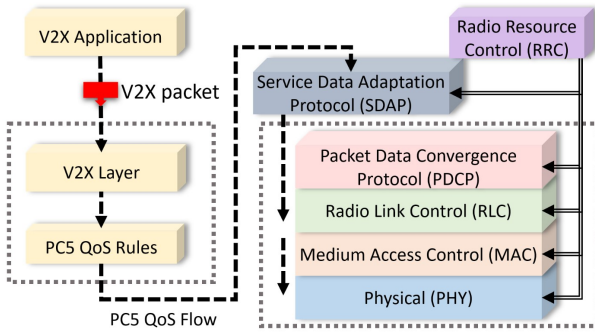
V2X Application

V2X packet

V2X Layer

PC5 QoS Rules

PC5 QoS Flow

Service Data Adaptation Protocol (SDAP)

Radio Resource Control (RRC)

Packet Data Convergence Protocol (PDCP)

Radio Link Control (RLC)

Medium Access Control (MAC)

Physical (PHY)